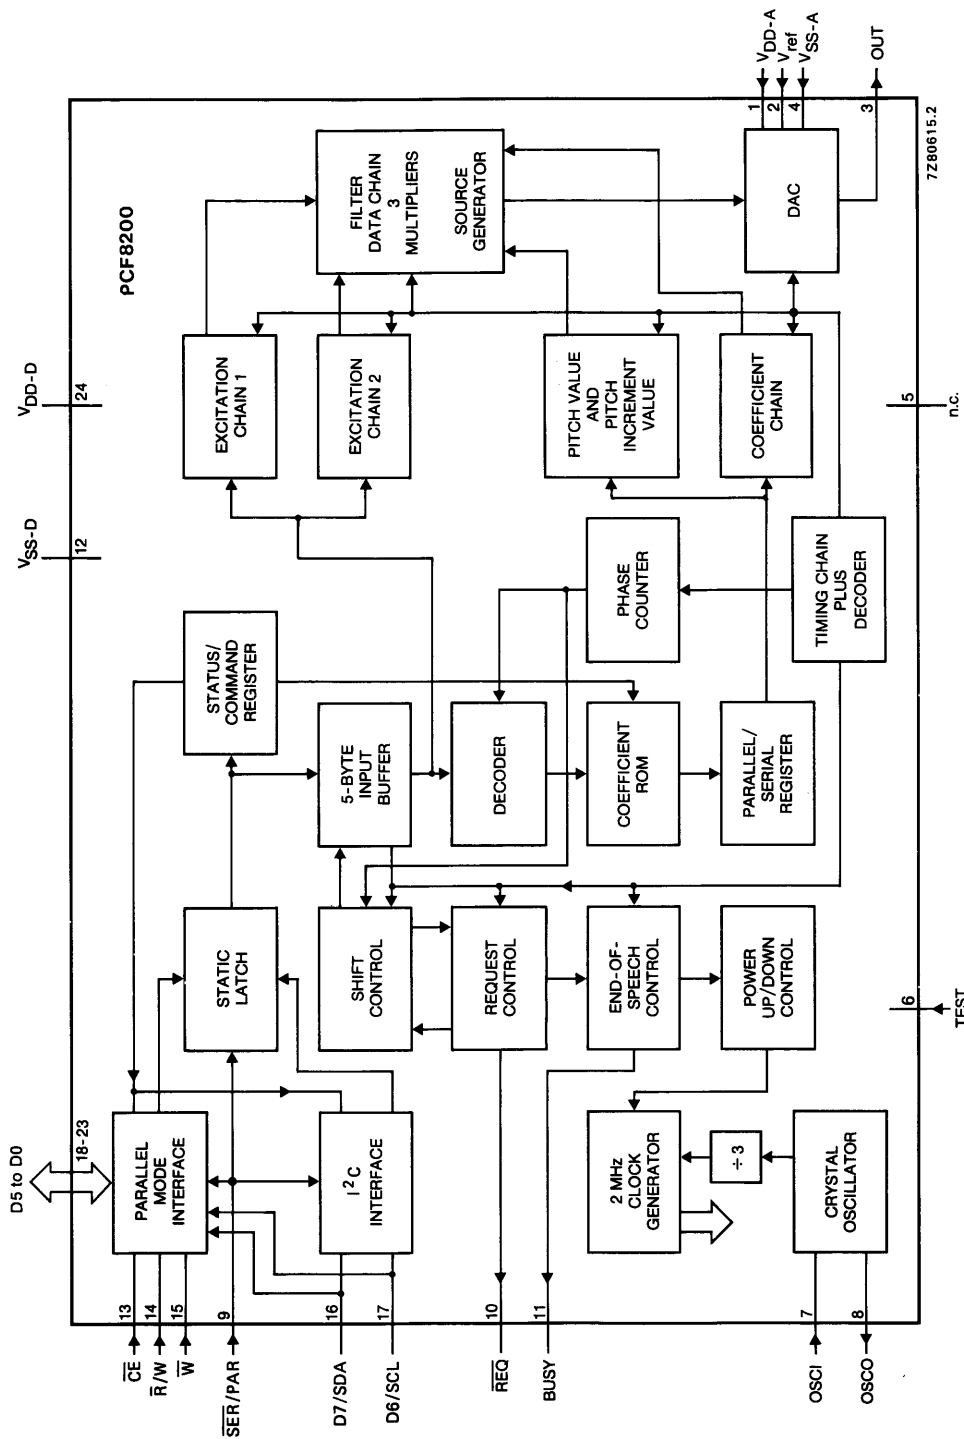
$V_{DD-A}$
$V_{ref}$
$V_{SS-A}$
OUT
1 2 4 3
7Z80615.2

PCF8200

FILTER DATA CHAIN 3 MULTIPLIERS SOURCE GENERATOR

DAC

$V_{DD-D}$
24

$V_{SS-D}$
12

EXCITATION CHAIN 1

EXCITATION CHAIN 2

PITCH VALUE AND PITCH INCREMENT VALUE

COEFFICIENT CHAIN

5
n.c.

TIMING CHAIN PLUS DECODER

PHASE COUNTER

STATUS/ COMMAND REGISTER

5-BYTE INPUT BUFFER

DECODER

COEFFICIENT ROM

PARALLEL/ SERIAL REGISTER

STATIC LATCH

SHIFT CONTROL

REQUEST CONTROL

END-OF-SPEECH CONTROL

POWER UP/DOWN CONTROL

6
TEST

D5 to D0
18-23

PARALLEL MODE INTERFACE

$I^2C$ INTERFACE

2 MHz CLOCK GENERATOR

÷ 3

CRYSTAL OSCILLATOR

13 $\overline{CE}$
14 $\overline{R}/W$
15 $\overline{W}$
9 $\overline{SER}/PAR$
16 D7/SDA
17 D6/SCL
10 $\overline{REQ}$
11 BUSY
7 OSCI
8 OSCO